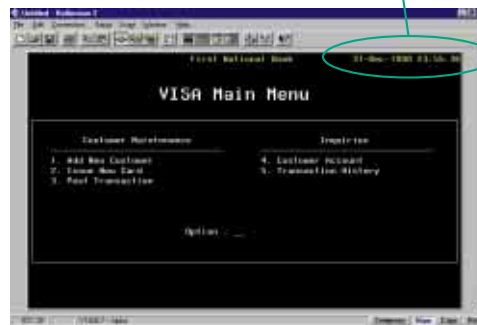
Untitled - Reflection 1

File Edit Connection Setup Script Options Help

First National Bank

31-Dec-1999 23:59:59

VISA Main Menu

Customer Maintenance

1. Add New Customer
2. Issue New Card
3. Post Transaction

Inquiries

4. Customer Account
5. Transaction History

Option : _